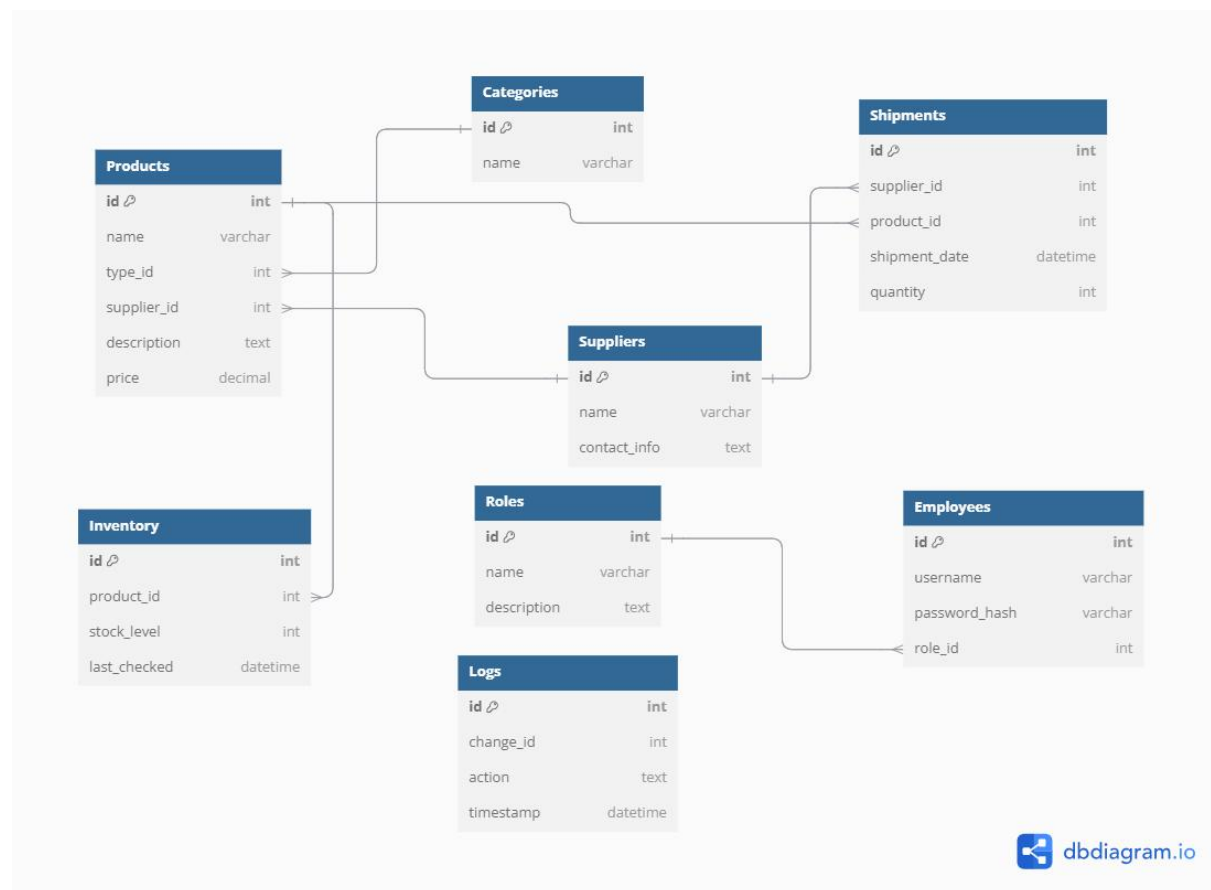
Categories
| | |
|---|---|
| id | int |
| name | varchar |

Shipments
| | |
|---|---|
| id | int |
| supplier_id | int |
| product_id | int |
| shipment_date | datetime |
| quantity | int |

Products
| | |
|---|---|
| id | int |
| name | varchar |
| type_id | int |
| supplier_id | int |
| description | text |
| price | decimal |

Suppliers
| | |
|---|---|
| id | int |
| name | varchar |
| contact_info | text |

Inventory
| | |
|---|---|
| id | int |
| product_id | int |
| stock_level | int |
| last_checked | datetime |

Roles
| | |
|---|---|
| id | int |
| name | varchar |
| description | text |

Employees
| | |
|---|---|
| id | int |
| username | varchar |
| password_hash | varchar |
| role_id | int |

Logs
| | |
|---|---|
| id | int |
| change_id | int |
| action | text |
| timestamp | datetime |

dbdiagram.io